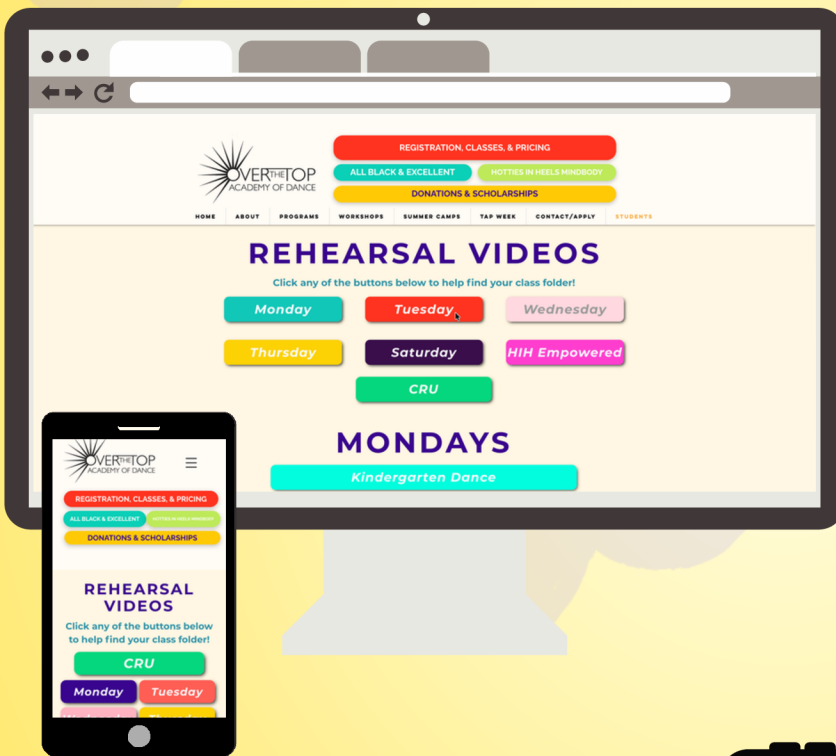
OVER THE TOP
ACADEMY OF DANCE

REGISTRATION, CLASSES, & PRICING
ALL BLACK & EXCELLENT
HOTTIES IN HEELS MINDBODY
DONATIONS & SCHOLARSHIPS

HOME ABOUT PROGRAMS WORKSHOPS SUMMER CAMPS TAP WEEK CONTACT/APPLY STUDENTS

REHEARSAL VIDEOS

Click any of the buttons below to help find your class folder!

Monday
Tuesday
Wednesday
Thursday
Saturday
HIH Empowered
CRU

MONDAYS

Kindergarten Dance

OVER THE TOP
ACADEMY OF DANCE

REGISTRATION, CLASSES, & PRICING
ALL BLACK & EXCELLENT
HOTTIES IN HEELS MINDBODY
DONATIONS & SCHOLARSHIPS

REHEARSAL VIDEOS

Click any of the buttons below to help find your class folder!

CRU
Monday
Tuesday
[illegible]
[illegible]